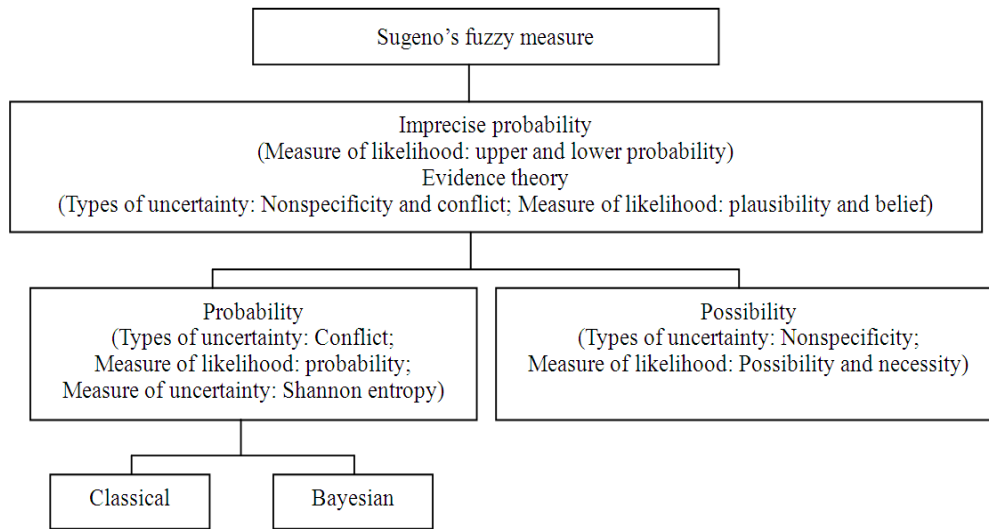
Sugeno’s fuzzy measure

Imprecise probability
(Measure of likelihood: upper and lower probability)
Evidence theory
(Types of uncertainty: Nonspecificity and conflict; Measure of likelihood: plausibility and belief)

Probability
(Types of uncertainty: Conflict;
Measure of likelihood: probability;
Measure of uncertainty: Shannon entropy)

Possibility
(Types of uncertainty: Nonspecificity;
Measure of likelihood: Possibility and necessity)

Classical

Bayesian